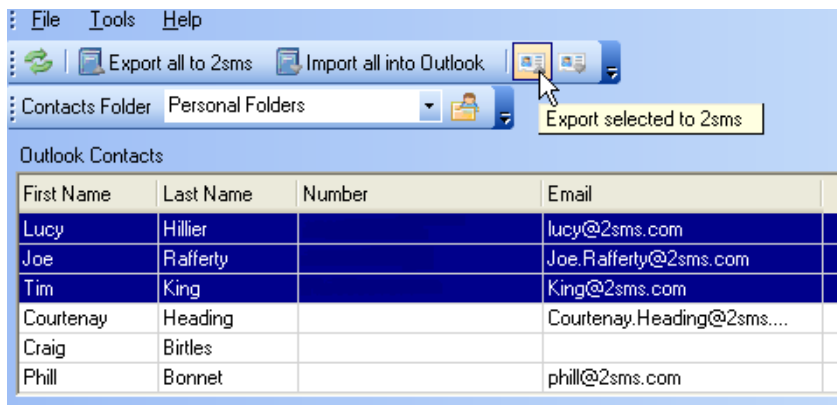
File Tools Help

Export all to 2sms Import all into Outlook

Contacts Folder Personal Folders

Export selected to 2sms

Outlook Contacts

| First Name | Last Name | Number | Email |
|---|---|---|---|
| Lucy | Hillier | | lucy@2sms.com |
| Joe | Rafferty | | Joe.Rafferty@2sms.com |
| Tim | King | | King@2sms.com |
| Courtenay | Heading | | Courtenay.Heading@2sms.... |
| Craig | Birtles | | |
| Phill | Bonnet | | phill@2sms.com |